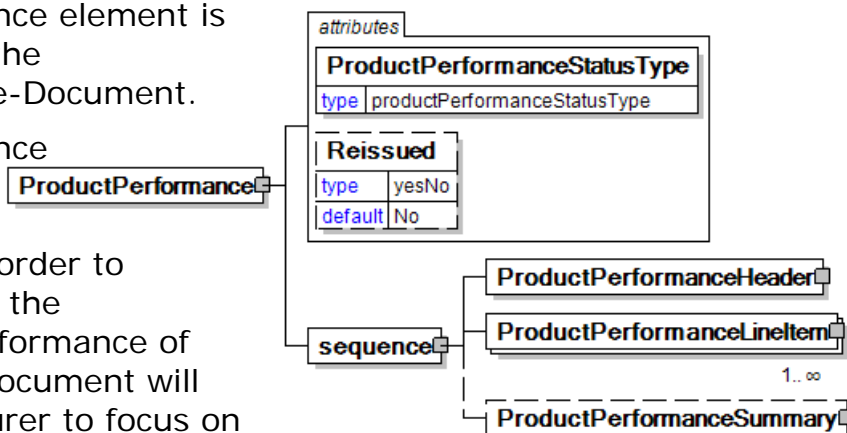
nce element is
he
e-Document.

nce

order to
the
formance of
ocument will
rer to focus on

ProductPerformance

attributes

ProductPerformanceStatusType

| type | productPerformanceStatusType |
|---|---|

Reissued

| type | yesNo |
|---|---|
| default | No |

sequence

ProductPerformanceHeader

ProductPerformanceLineItem

1.. ∞

ProductPerformanceSummary